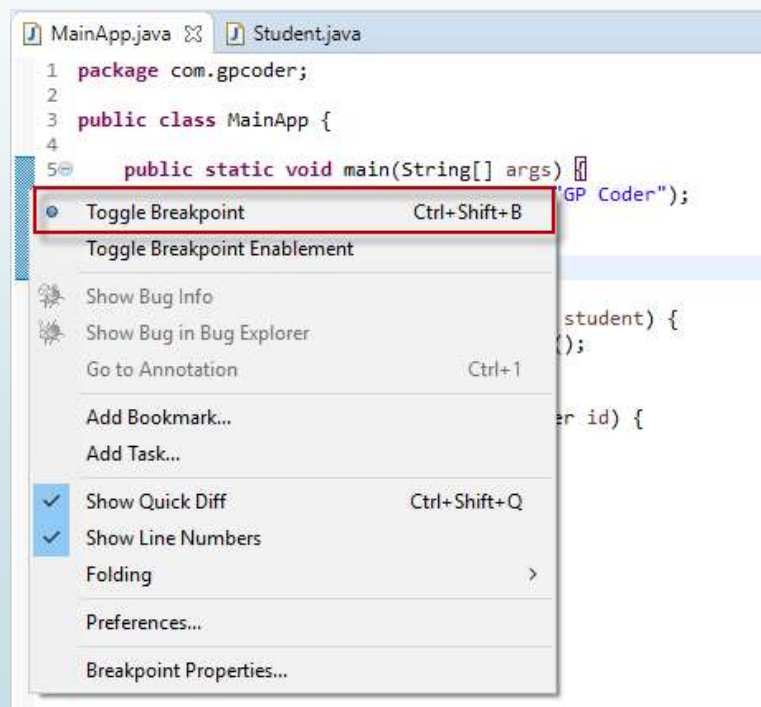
MainApp.java ☒ Student.java

1 package com.gpcoder;
2
3 public class MainApp {
4
5⊖ public static void main(String[] args) {
"GP Coder");

student) {
();

r id) {

Toggle Breakpoint Ctrl+Shift+B
Toggle Breakpoint Enablement
Show Bug Info
Show Bug in Bug Explorer
Go to Annotation Ctrl+1
Add Bookmark...
Add Task...
Show Quick Diff Ctrl+Shift+Q
Show Line Numbers
Folding >
Preferences...
Breakpoint Properties...